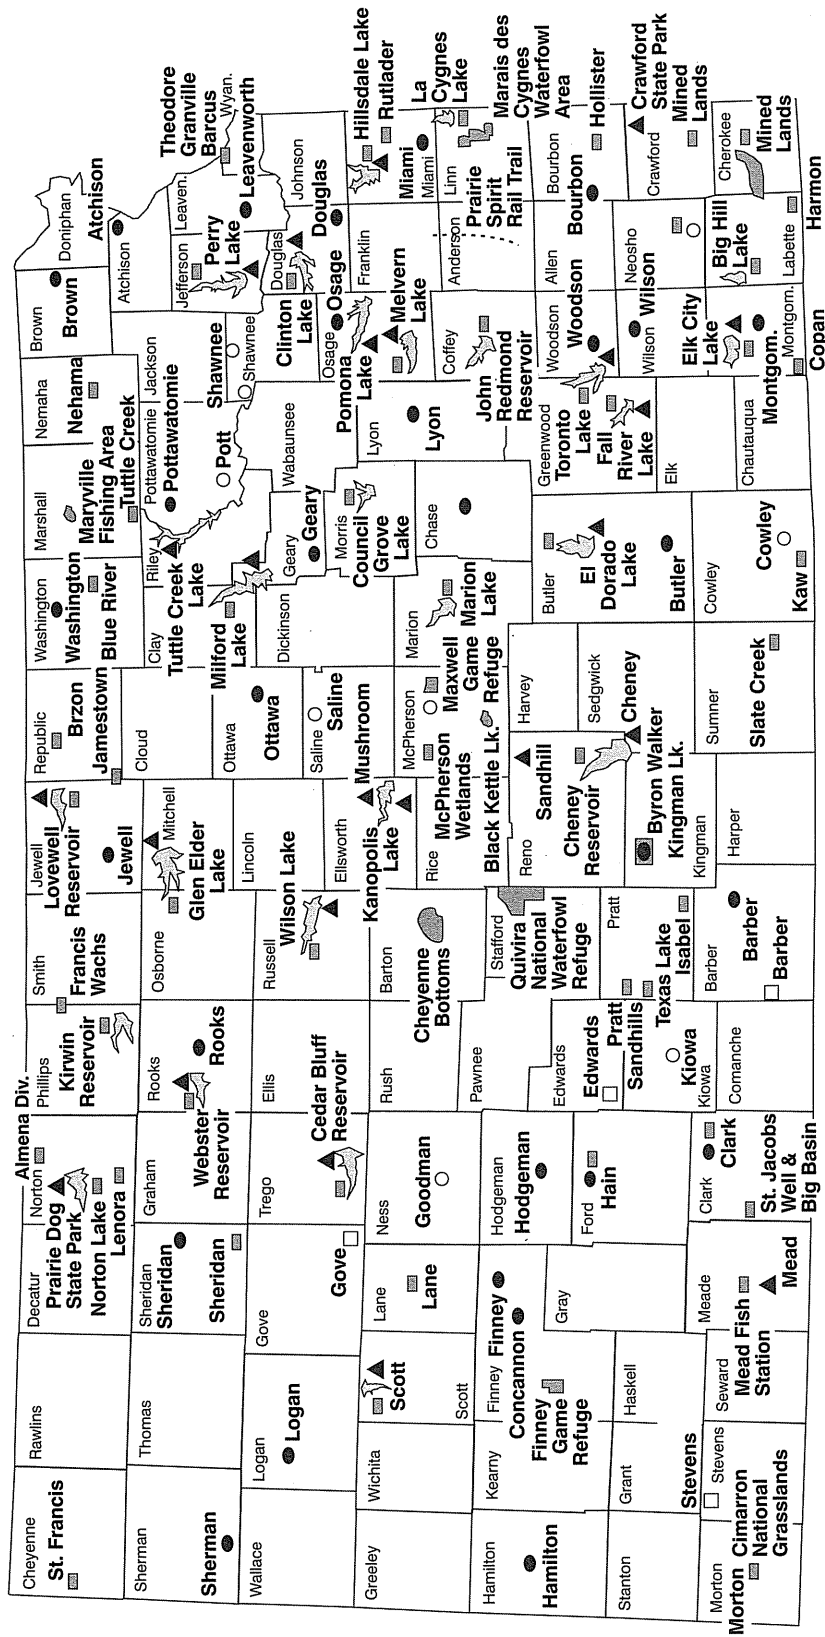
Cheyenne
St. Francis
Rawlins
Decatur
Prairie Dog State Park
Norton Lake
Norton
Almena Div.
Lenora
Phillips
Kirwin Reservoir
Smith
Francis Wachs
Jewell
Lovewell Reservoir
Jewell
Republic
Brzon
Jamestown
Washington
Washington
Blue River
Marshall
Maryville Fishing Area
Tuttle Creek
Nemaha
Nehama
Brown
Brown
Doniphan
Atchison
Sherman
Sherman
Thomas
Sheridan
Sheridan
Sheridan
Graham
Webster Reservoir
Rooks
Rooks
Osborne
Mitchell
Glen Elder Lake
Cloud
Clay
Tuttle Creek Lake
Riley
Pottawatomie
Pottawatomie
Pott
Jackson
Shawnee
Shawnee
Atchison
Jefferson
Perry Lake
Leaven.
Leavenworth
Theodore Granville Barcus
Wyan.
Johnson
Douglas
Douglas
Wallace
Logan
Logan
Gove
Gove
Trego
Ellis
Cedar Bluff Reservoir
Russell
Wilson Lake
Lincoln
Ottawa
Ottawa
Milford Lake
Geary
Geary
Wabaunsee
Shawnee
Clinton Lake
Osage
Osage
Franklin
Melvern Lake
Miami
Miami
Hillsdale Lake
Rutlader
Linn
La Cygnes Lake
Marais des Cygnes Waterfowl Area
Prairie Spirit Rail Trail
Anderson
Greeley
Wichita
Scott
Scott
Lane
Lane
Ness
Goodman
Rush
Barton
Cheyenne Bottoms
Ellsworth
Kanopolis Lake
Mushroom
Saline
Saline
Dickinson
Morris
Council Grove Lake
Lyon
Pomona Lake
Lyon
Coffey
John Redmond Reservoir
Bourbon
Bourbon
Hollister
Crawford
Crawford State Park Mined Lands
Hamilton
Hamilton
Kearny
Finney
Finney
Concannon
Finney Game Refuge
Hodgeman
Hodgeman
Pawnee
Stafford
Quivira National Waterfowl Refuge
Rice
McPherson Wetlands
McPherson
Maxwell Game Refuge
Black Kettle Lk.
Marion
Marion Lake
Chase
Greenwood
Toronto Lake
Woodson
Woodson
Allen
Neosho
Wilson
Big Hill Lake
Cherokee
Mined Lands
Stanton
Grant
Haskell
Gray
Ford
Hain
Edwards
Edwards
Pratt Sandhills
Pratt
Texas Lake
Isabel
Reno
Sandhill
Cheney Reservoir
Harvey
Sedgwick
Cheney
Byron Walker Kingman Lk.
Kingman
Butler
El Dorado Lake
Butler
Elk
Fall River Lake
Wilson
Elk City Lake
Labette
Morton
Morton
Cimarron National Grasslands
Stevens
Stevens
Seward
Mead Fish Station
Meade
Mead
Clark
Clark
St. Jacobs Well & Big Basin
Kiowa
Kiowa
Comanche
Barber
Barber
Barber
Harper
Sumner
Slate Creek
Cowley
Cowley
Kaw
Chautauqua
Montgom.
Montgom.
Copan
Harmon